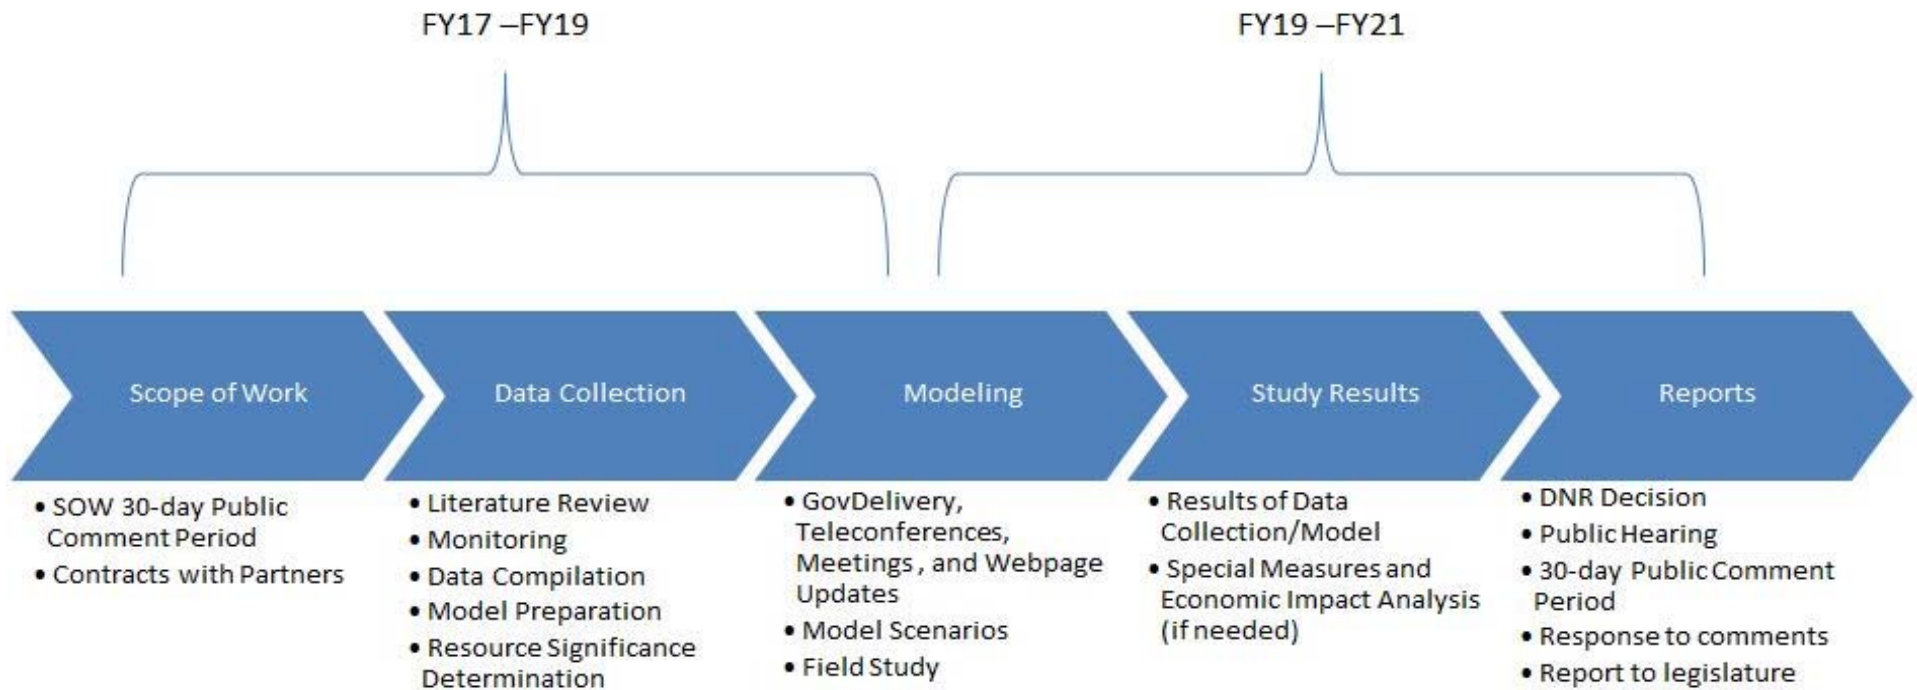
FY17 –FY19

FY19 –FY21

Scope of Work

Data Collection

Modeling

Study Results

Reports

• SOW 30-day Public Comment Period
• Contracts with Partners

• Literature Review
• Monitoring
• Data Compilation
• Model Preparation
• Resource Significance Determination

• GovDelivery, Teleconferences, Meetings , and Webpage Updates
• Model Scenarios
• Field Study

• Results of Data Collection/Model
• Special Measures and Economic Impact Analysis (if needed)

• DNR Decision
• Public Hearing
• 30-day Public Comment Period
• Response to comments
• Report to legislature